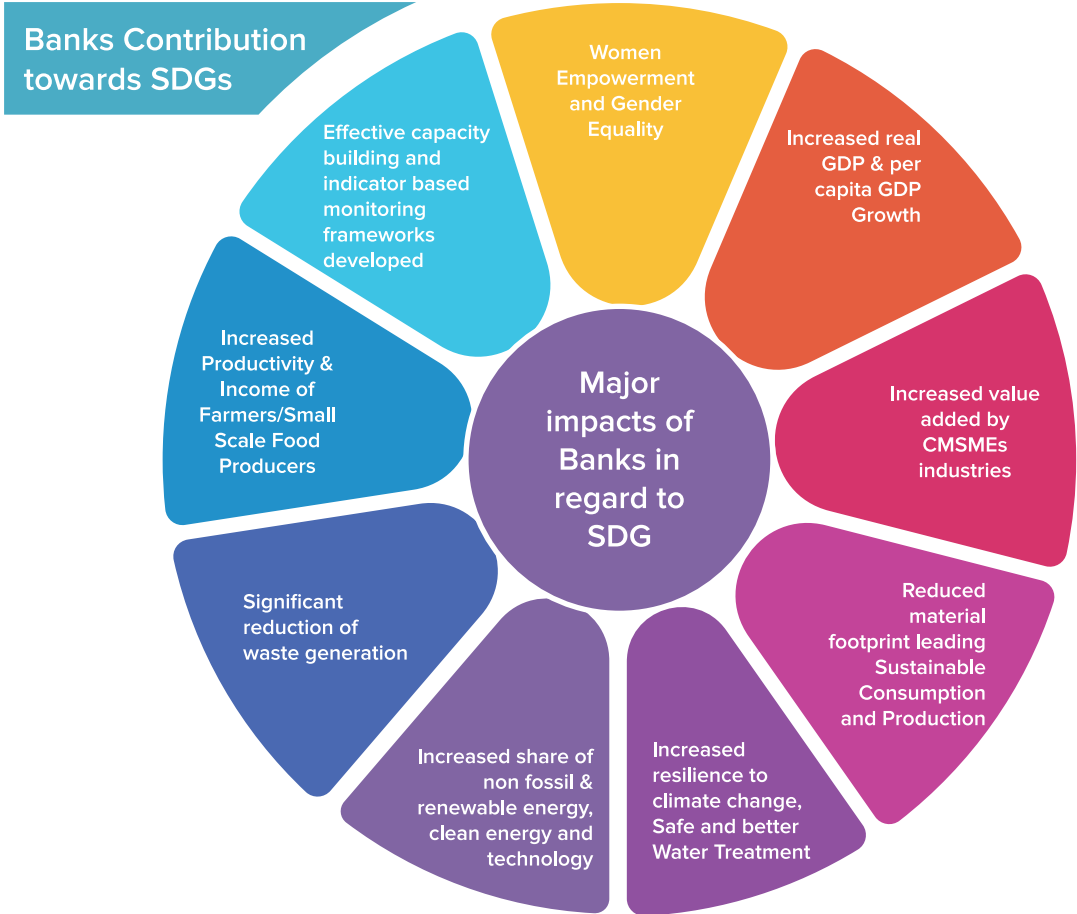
Banks Contribution towards SDGs

Major impacts of Banks in regard to SDG

Women Empowerment and Gender Equality

Increased real GDP & per capita GDP Growth

Increased value added by CMSMEs industries

Reduced material footprint leading Sustainable Consumption and Production

Increased resilience to climate change, Safe and better Water Treatment

Increased share of non fossil & renewable energy, clean energy and technology

Significant reduction of waste generation

Increased Productivity & Income of Farmers/Small Scale Food Producers

Effective capacity building and indicator based monitoring frameworks developed